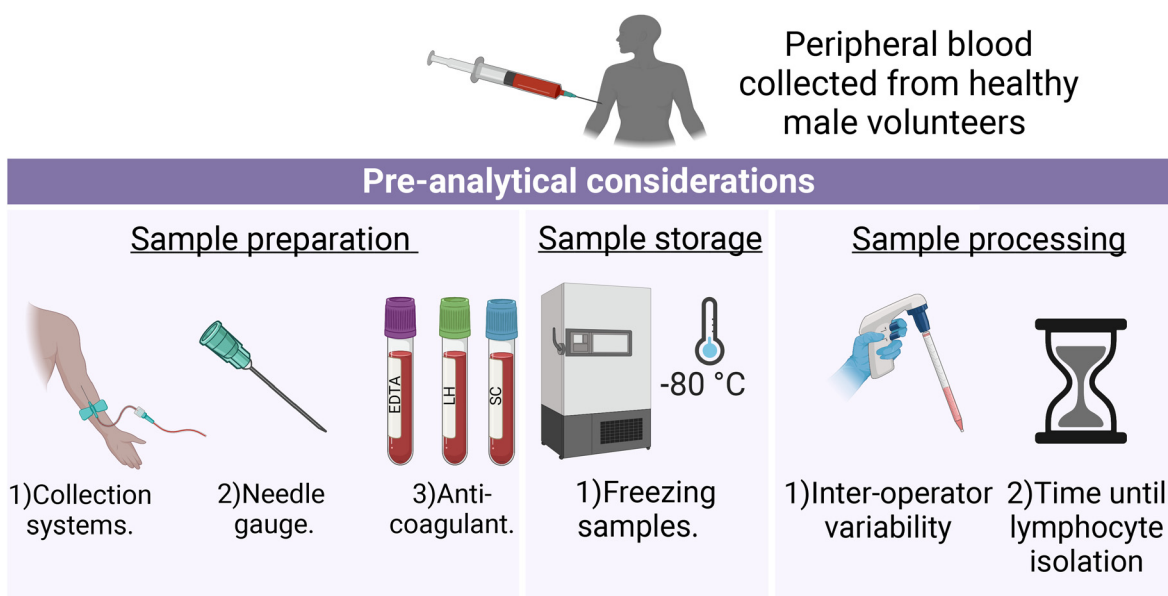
Peripheral blood collected from healthy male volunteers

Pre-analytical considerations

Sample preparation

EDTA

LH

SC

1)Collection systems.

2)Needle gauge.

3)Anticoagulant.

Sample storage

-80 °C

1)Freezing samples.

Sample processing

1)Inter-operator variability

2)Time until lymphocyte isolation